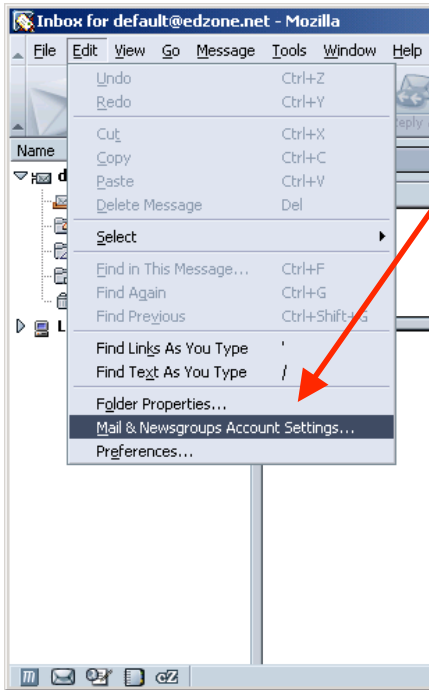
Inbox for default@edzone.net - Mozilla

File Edit View Go Message Tools Window Help

Name

d

L

Undo Ctrl+Z
Redo Ctrl+Y
Cut Ctrl+X
Copy Ctrl+C
Paste Ctrl+V
Delete Message Del
Select
Find in This Message... Ctrl+F
Find Again Ctrl+G
Find Previous Ctrl+Shift+G
Find Links As You Type '
Find Text As You Type /
Folder Properties...
Mail & Newsgroups Account Settings...
Preferences...

Reply